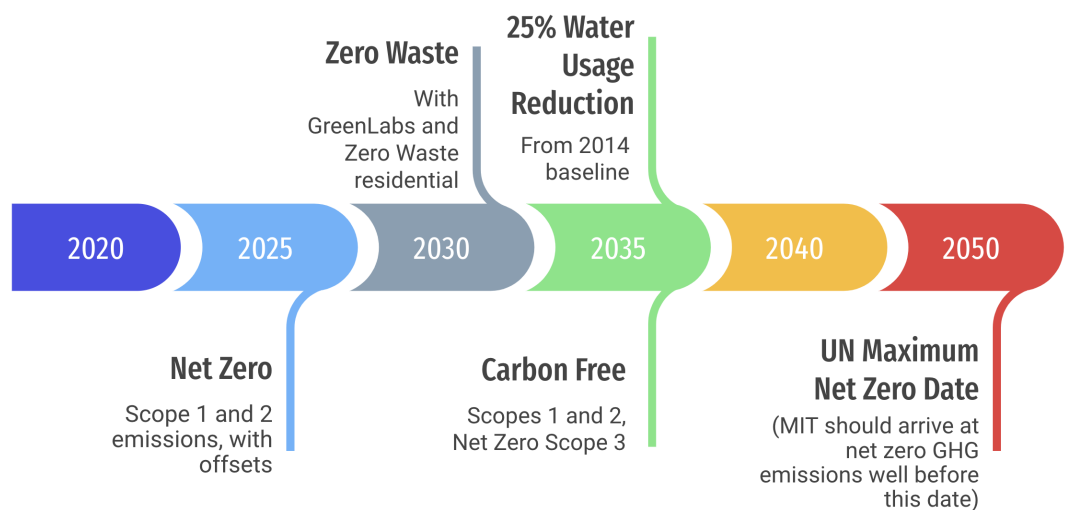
Zero Waste

With GreenLabs and Zero Waste residential

25% Water Usage Reduction

From 2014 baseline

2020

2025

2030

2035

2040

2050

Net Zero

Scope 1 and 2 emissions, with offsets

Carbon Free

Scopes 1 and 2, Net Zero Scope 3

UN Maximum Net Zero Date

(MIT should arrive at net zero GHG emissions well before this date)